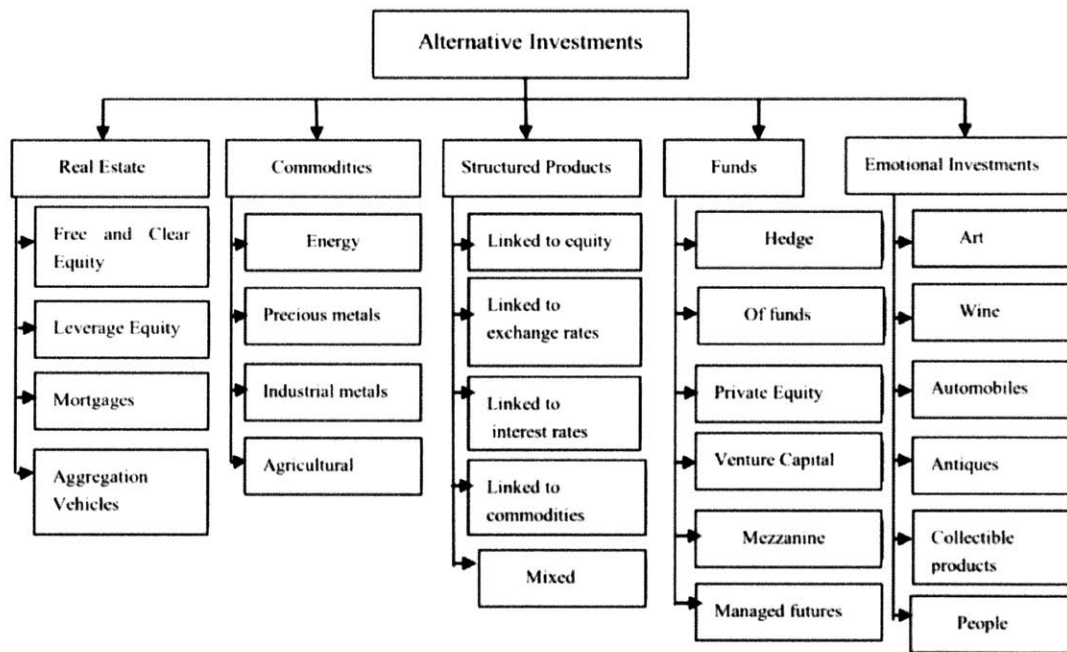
Alternative Investments

Real Estate

Free and Clear Equity

Leverage Equity

Mortgages

Aggregation Vehicles

Commodities

Energy

Precious metals

Industrial metals

Agricultural

Structured Products

Linked to equity

Linked to exchange rates

Linked to interest rates

Linked to commodities

Mixed

Funds

Hedge

Of funds

Private Equity

Venture Capital

Mezzanine

Managed futures

Emotional Investments

Art

Wine

Automobiles

Antiques

Collectible products

People